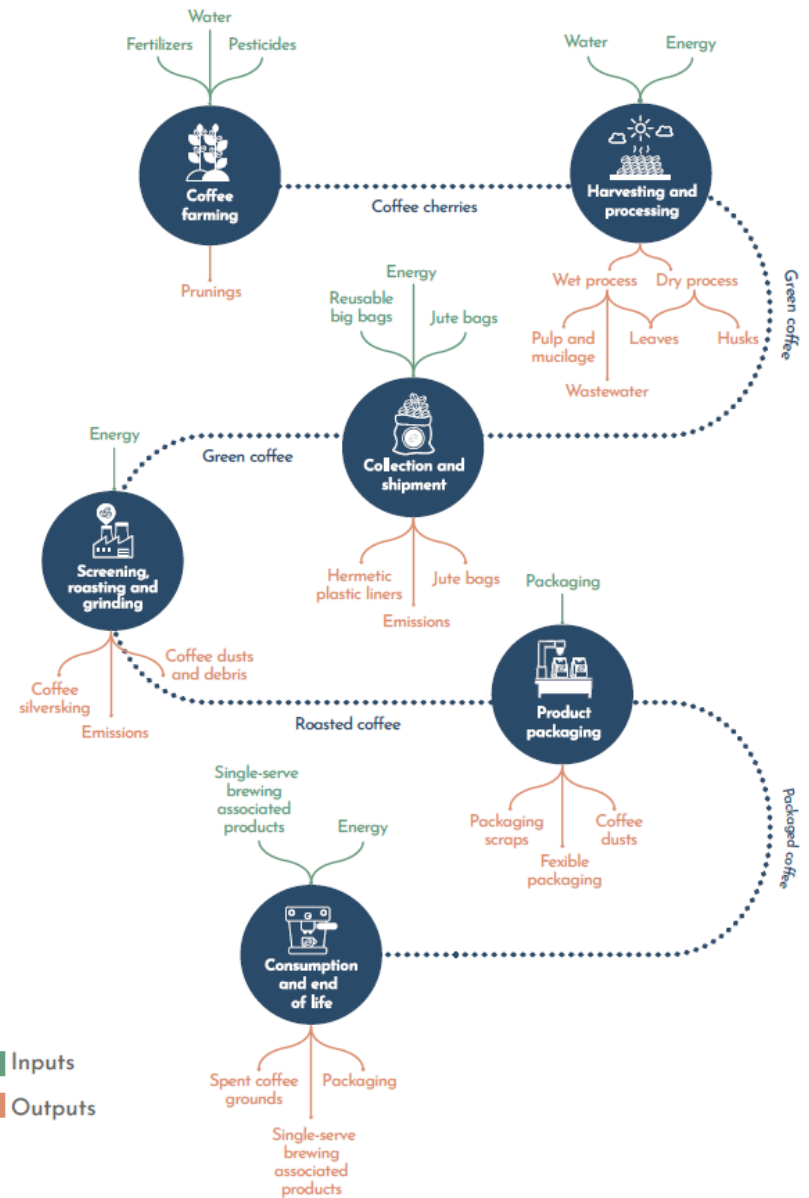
Water
Fertilizers
Pesticides

Coffee farming

Prunings

Coffee cherries

Water
Energy

Harvesting and processing

Green coffee

Wet process
Dry process
Pulp and mucilage
Leaves
Husks
Wastewater

Energy
Reusable big bags
Jute bags

Collection and shipment

Hermetic plastic liners
Jute bags
Emissions

Green coffee

Energy

Screening, roasting and grinding

Coffee silversking
Coffee dusts and debris
Emissions

Roasted coffee

Packaging

Product packaging

Packaging scraps
Coffee dusts
Fexible packaging

Packaged coffee

Single-serve brewing associated products
Energy

Consumption and end of life

Spent coffee grounds
Packaging
Single-serve brewing associated products

Inputs
Outputs